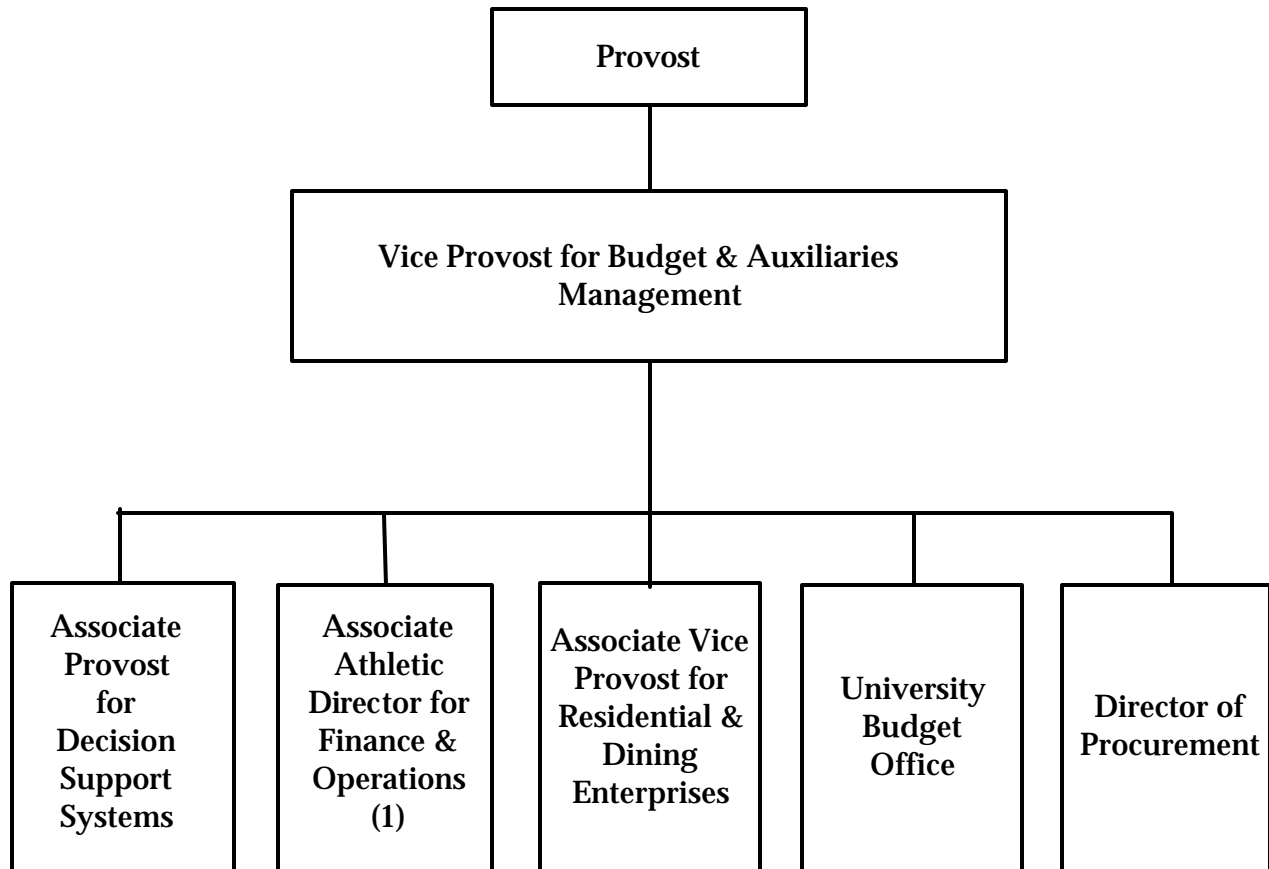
Provost

Vice Provost for Budget & Auxiliaries Management

Associate Provost for Decision Support Systems

Associate Athletic Director for Finance & Operations (1)

Associate Vice Provost for Residential & Dining Enterprises

University Budget Office

Director of Procurement